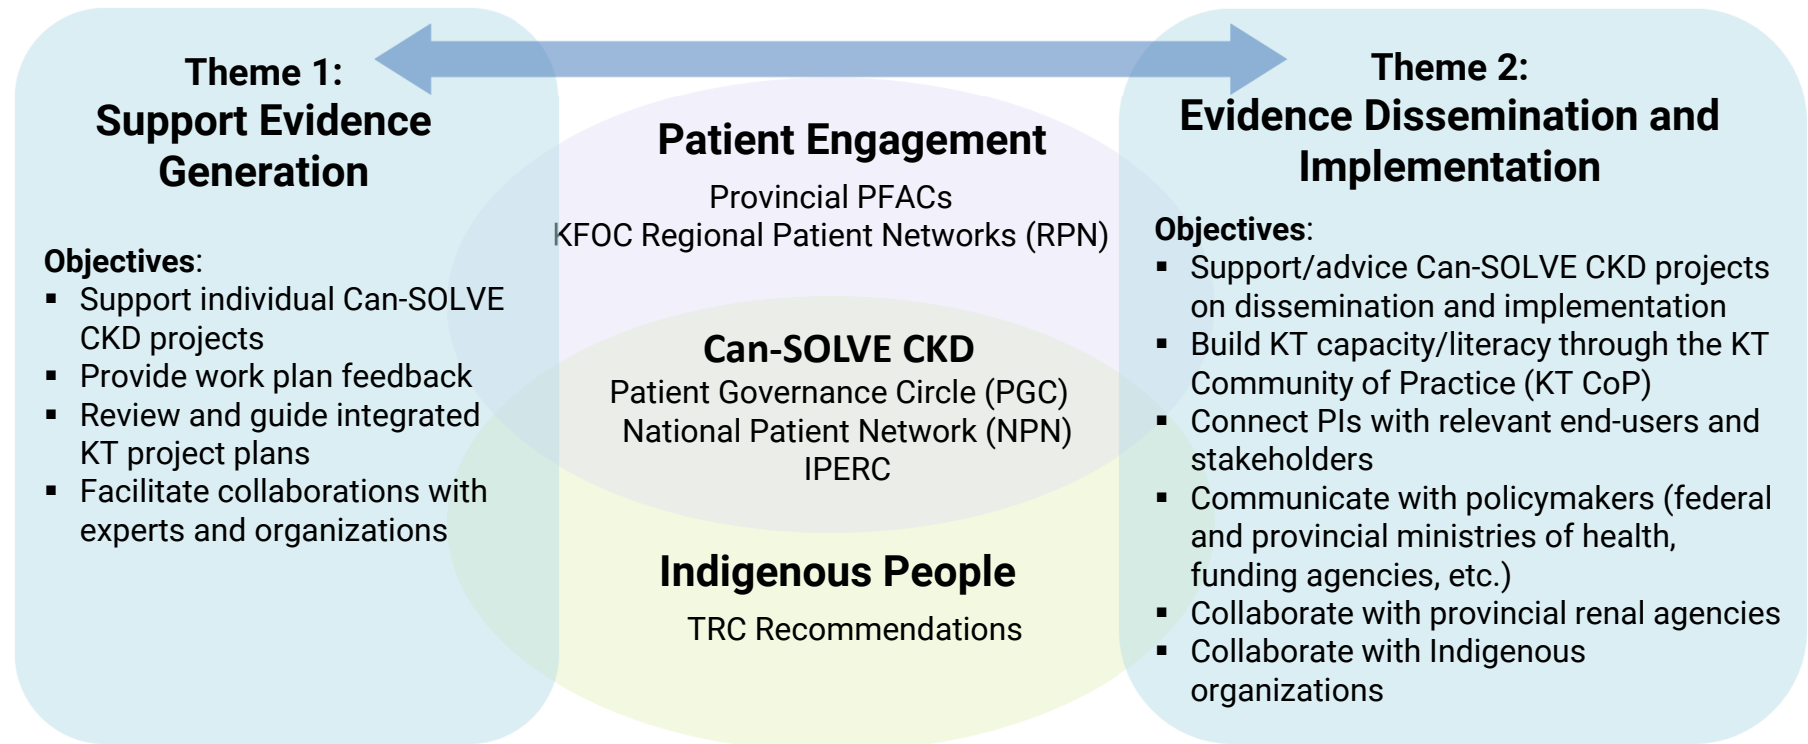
Theme 1:
Support Evidence Generation

Objectives:
- Support individual Can-SOLVE CKD projects
- Provide work plan feedback
- Review and guide integrated KT project plans
- Facilitate collaborations with experts and organizations

Patient Engagement
Provincial PFACs
KFOC Regional Patient Networks (RPN)

Can-SOLVE CKD
Patient Governance Circle (PGC)
National Patient Network (NPN)
IPERC

Indigenous People
TRC Recommendations

Theme 2:
Evidence Dissemination and Implementation

Objectives:
- Support/advice Can-SOLVE CKD projects on dissemination and implementation
- Build KT capacity/literacy through the KT Community of Practice (KT CoP)
- Connect PIs with relevant end-users and stakeholders
- Communicate with policymakers (federal and provincial ministries of health, funding agencies, etc.)
- Collaborate with provincial renal agencies
- Collaborate with Indigenous organizations